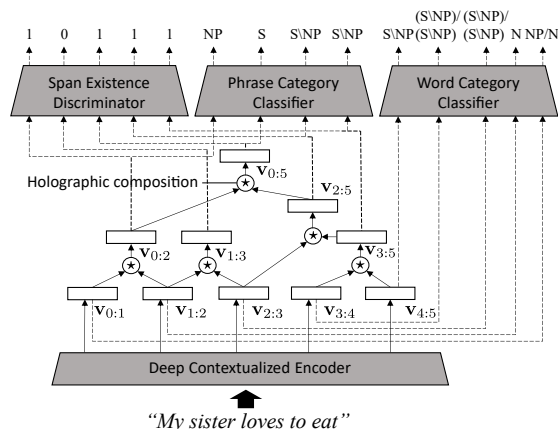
1 0 1 1 1 NP S S\NP S\NP S\NP (S\NP)/(S\NP) (S\NP)/(S\NP) N NP/N

Span Existence Discriminator

Phrase Category Classifier

Word Category Classifier

Holographic composition

$\mathbf{v}_{0:5}$

$\mathbf{v}_{2:5}$

$\mathbf{v}_{0:2}$

$\mathbf{v}_{1:3}$

$\mathbf{v}_{3:5}$

$\mathbf{v}_{0:1}$

$\mathbf{v}_{1:2}$

$\mathbf{v}_{2:3}$

$\mathbf{v}_{3:4}$

$\mathbf{v}_{4:5}$

Deep Contextualized Encoder

"My sister loves to eat"